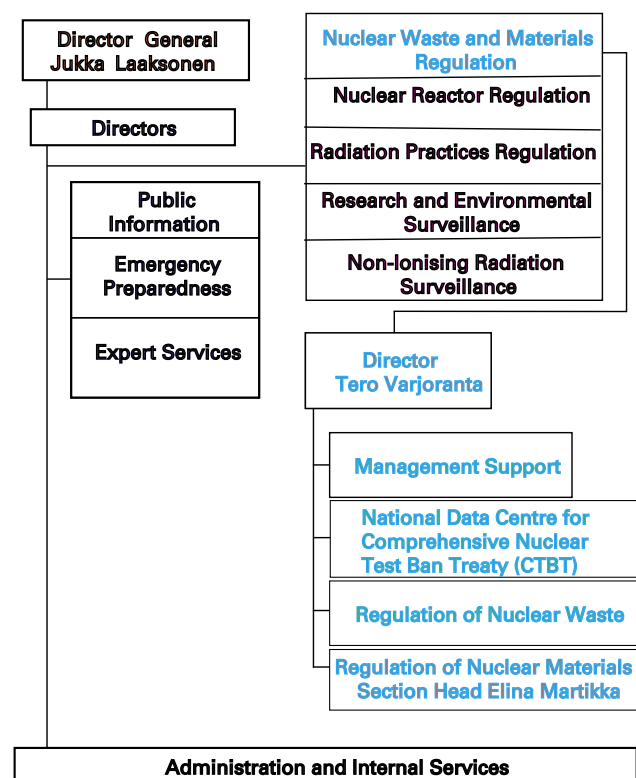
Director General
Jukka Laaksonen

Directors

Public Information

Emergency Preparedness

Expert Services

Nuclear Waste and Materials Regulation

Nuclear Reactor Regulation

Radiation Practices Regulation

Research and Environmental Surveillance

Non-Ionising Radiation Surveillance

Director
Tero Varjoranta

Management Support

National Data Centre for Comprehensive Nuclear Test Ban Treaty (CTBT)

Regulation of Nuclear Waste

Regulation of Nuclear Materials
Section Head Elina Martikka

Administration and Internal Services